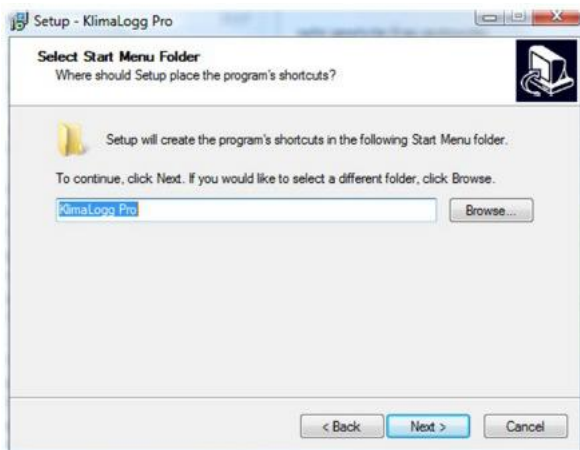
Setup - KlimaLogg Pro

Select Start Menu Folder
Where should Setup place the program's shortcuts?

Setup will create the program's shortcuts in the following Start Menu folder.

To continue, click Next. If you would like to select a different folder, click Browse.

KlimaLogg Pro

Browse...

< Back

Next >

Cancel